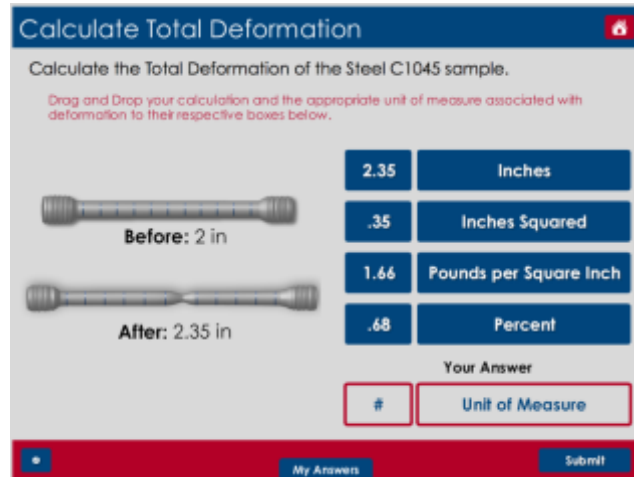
Calculate Total Deformation

Calculate the Total Deformation of the Steel C1045 sample.

Drag and Drop your calculation and the appropriate unit of measure associated with deformation to their respective boxes below.

Before: 2 in

After: 2.35 in

| 2.35 | Inches |
|---|---|
| .35 | Inches Squared |
| 1.66 | Pounds per Square Inch |
| .68 | Percent |

Your Answer

# Unit of Measure

My Answers

Submit